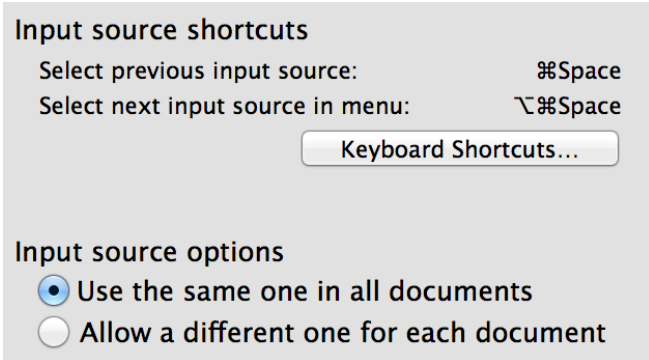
Input source shortcuts

Select previous input source: ⌘Space

Select next input source in menu: ⌥⌘Space

Keyboard Shortcuts...

Input source options

Use the same one in all documents

Allow a different one for each document